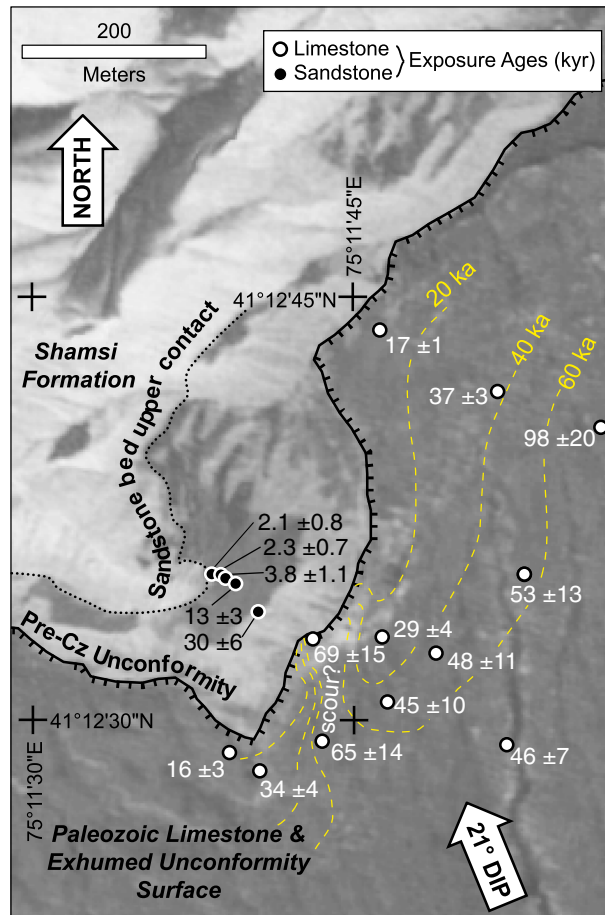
200
Meters

Limestone
Sandstone
Exposure Ages (kyr)

NORTH

75°11'45"E
41°12'45"N

20 ka
40 ka
60 ka

Shamsi Formation

Sandstone bed upper contact

17 ±1
37 ±3
98 ±20

2.1 ±0.8
2.3 ±0.7
3.8 ±1.1
13 ±3
30 ±6

53 ±13

Pre-Cz Unconformity

29 ±4
69 ±15
48 ±11
45 ±10
scour?

41°12'30"N
75°11'30"E

16 ±3
65 ±14
34 ±4
46 ±7

Paleozoic Limestone & Exhumed Unconformity Surface

21° DIP